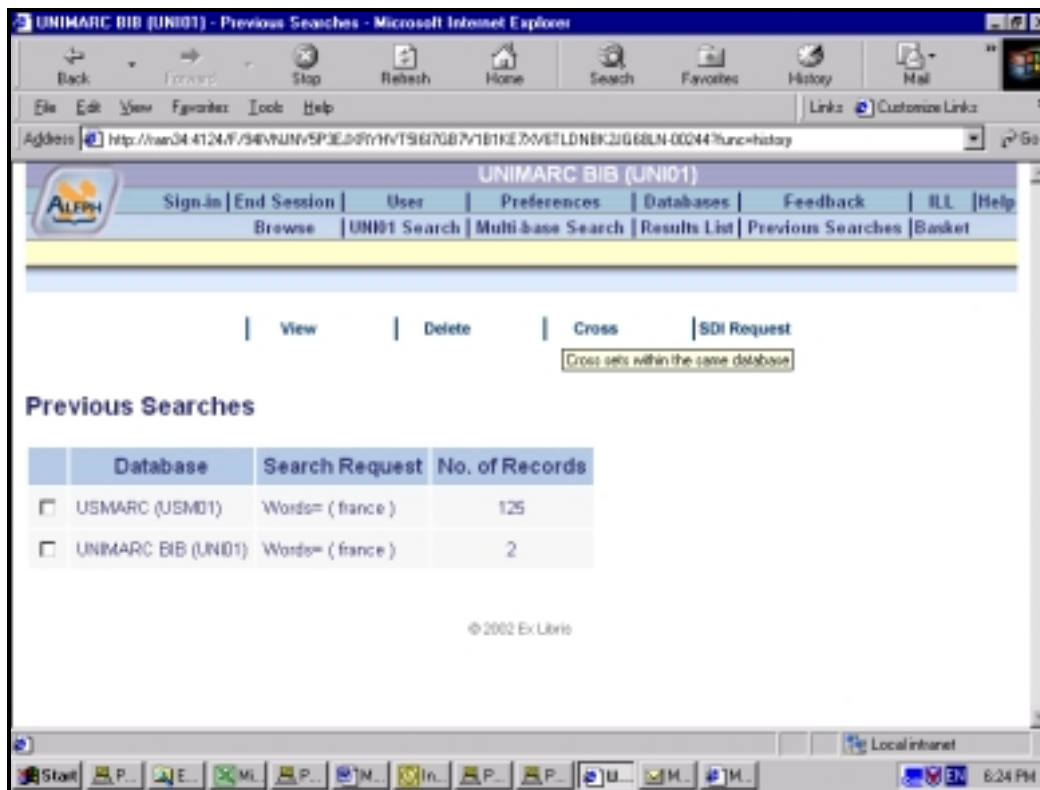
UNIMARC BIB (UNI01) - Previous Searches - Microsoft Internet Explorer

Back Forward Stop Refresh Home Search Favorites History Mail

File Edit View Favorites Tools Help

Links Customize Links

Address http://nan34:4124/F/94VNJNV5P3EJXRYHVTSI6I7GB7V1B1KE7XV6TLDNBK2JG6BLN-00244?func=history Go

UNIMARC BIB (UNI01)

ALEPH

Sign-in | End Session | User | Preferences | Databases | Feedback | ILL | Help

Browse | UNI01 Search | Multi-base Search | Results List | Previous Searches | Basket

| View | Delete | Cross | SDI Request

Cross sets within the same database

Previous Searches

| | Database | Search Request | No. of Records |
|---|---|---|---|
| ☐ | USMARC (USM01) | Words= ( france ) | 125 |
| ☐ | UNIMARC BIB (UNI01) | Words= ( france ) | 2 |

© 2002 Ex Libris

Local intranet

Start P... E... Mi... P... M... In... P... P... U... M... M...

6:24 PM